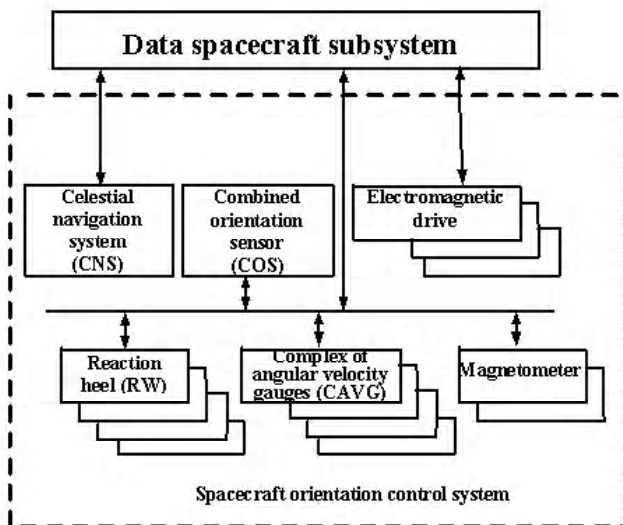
Data spacecraft subsystem

Celestial navigation system (CNS)

Combined orientation sensor (COS)

Electromagnetic drive

Reaction heel (RW)

Complex of angular velocity gauges (CAVG)

Magnetometer

Spacecraft orientation control system